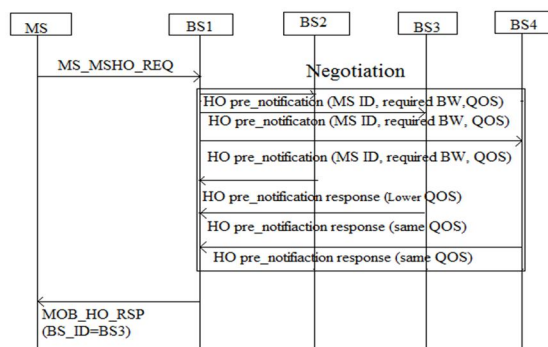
MS

BS1

BS2

BS3

BS4

MS_MSHO_REQ

Negotiation

HO pre_notification (MS ID, required BW,QOS)

HO pre_notificaton (MS ID, required BW, QOS)

HO pre_notification (MS ID, required BW, QOS)

HO pre_notification response (Lower QOS)

HO pre_notifiaction response (same QOS)

HO pre_notifiaction response (same QOS)

MOB_HO_RSP
(BS_ID=BS3)